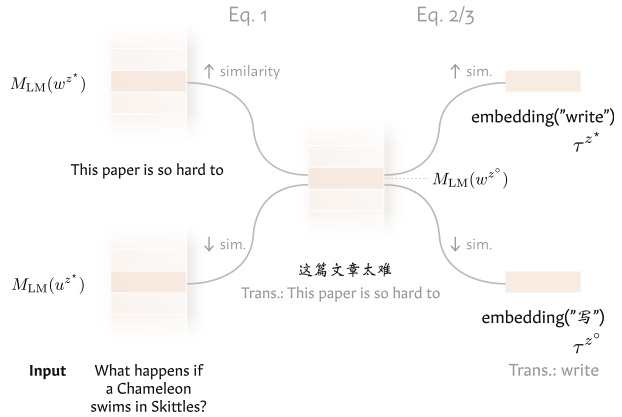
Eq. 1

Eq. 2/3

$M_{\text{LM}}(w^{z^\star})$

↑ similarity

↑ sim.

embedding("write")

$\tau^{z^\star}$

This paper is so hard to

$M_{\text{LM}}(w^{z^\circ})$

↓ sim.

↓ sim.

$M_{\text{LM}}(u^{z^\star})$

这篇文章太难

Trans.: This paper is so hard to

embedding("写")

$\tau^{z^\circ}$

Input

What happens if a Chameleon swims in Skittles?

Trans.: write